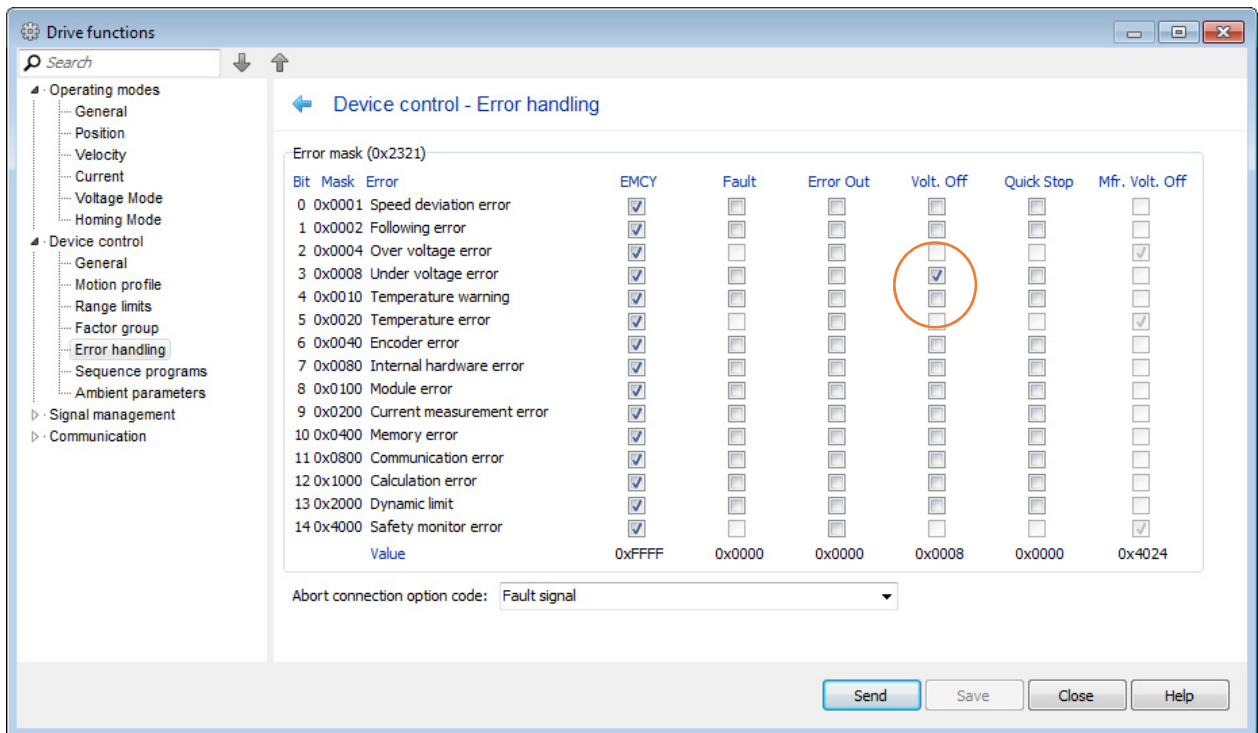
Drive functions

Search

Operating modes
General
Position
Velocity
Current
Voltage Mode
Homing Mode
Device control
General
Motion profile
Range limits
Factor group
Error handling
Sequence programs
Ambient parameters
Signal management
Communication

Device control - Error handling

Error mask (0x2321)

| Bit | Mask | Error | EMCY | Fault | Error Out | Volt. Off | Quick Stop | Mfr. Volt. Off |
|---|---|---|---|---|---|---|---|---|
| 0 | 0x0001 | Speed deviation error | | | | | | |
| 1 | 0x0002 | Following error | | | | | | |
| 2 | 0x0004 | Over voltage error | | | | | | |
| 3 | 0x0008 | Under voltage error | | | | | | |
| 4 | 0x0010 | Temperature warning | | | | | | |
| 5 | 0x0020 | Temperature error | | | | | | |
| 6 | 0x0040 | Encoder error | | | | | | |
| 7 | 0x0080 | Internal hardware error | | | | | | |
| 8 | 0x0100 | Module error | | | | | | |
| 9 | 0x0200 | Current measurement error | | | | | | |
| 10 | 0x0400 | Memory error | | | | | | |
| 11 | 0x0800 | Communication error | | | | | | |
| 12 | 0x1000 | Calculation error | | | | | | |
| 13 | 0x2000 | Dynamic limit | | | | | | |
| 14 | 0x4000 | Safety monitor error | | | | | | |
| | | Value | 0xFFFF | 0x0000 | 0x0000 | 0x0008 | 0x0000 | 0x4024 |

Abort connection option code: Fault signal

Send Save Close Help